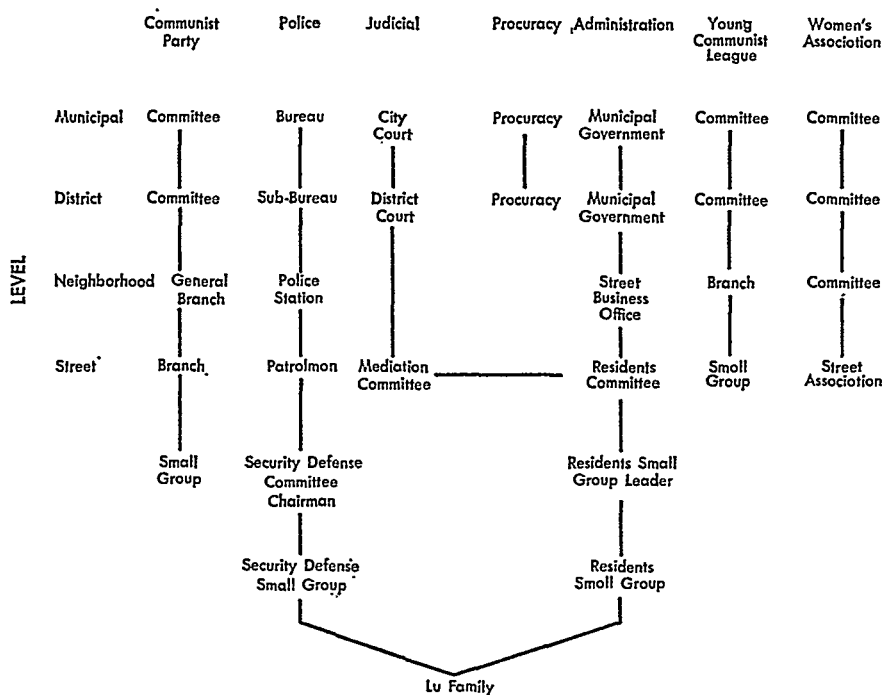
Communist Party | Police | Judicial | Procuracy | Administration | Young Communist League | Women's Association

LEVEL

Municipal | Committee | Bureau | City Court | Procuracy | Municipal Government | Committee | Committee

District | Committee | Sub-Bureau | District Court | Procuracy | Municipal Government | Committee | Committee

Neighborhood | General Branch | Police Station | Street Business Office | Branch | Committee

Street | Branch | Patrolman | Mediation Committee | Residents Committee | Small Group | Street Association

Small Group | Security Defense Committee Chairman | Residents Small Group Leader

Security Defense Small Group | Residents Small Group

Lu Family